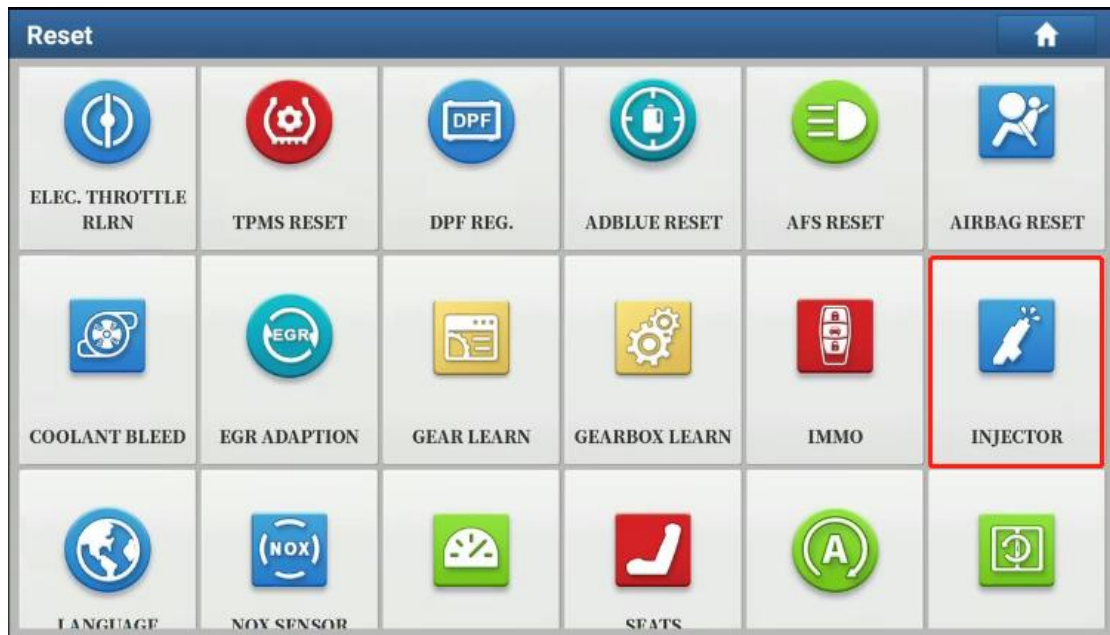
Reset

DPF

ELEC. THROTTLE RLRN

TPMS RESET

DPF REG.

ADBLUE RESET

AFS RESET

AIRBAG RESET

EGR

COOLANT BLEED

EGR ADAPTION

GEAR LEARN

GEARBOX LEARN

IMMO

INJECTOR

NOX

A

LANGUAGE

NOX SENSOR

SEATS